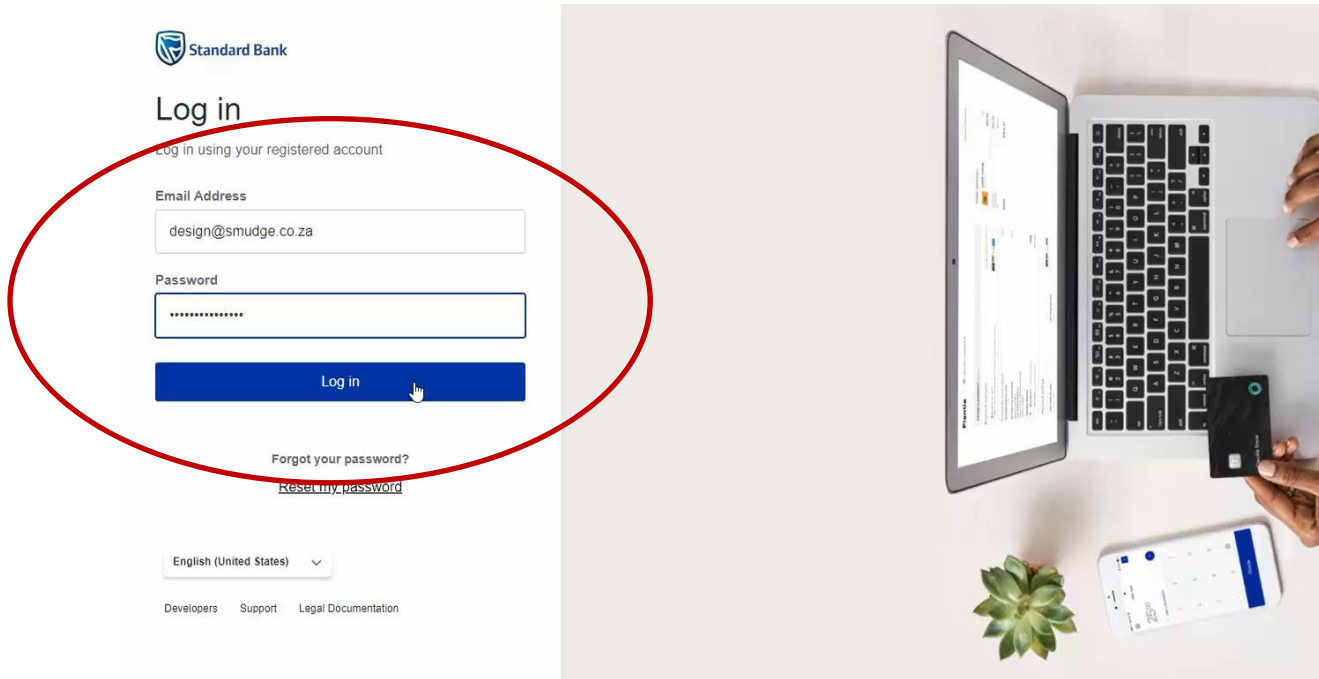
Standard Bank

Log in

Log in using your registered account

Email Address

design@smudge.co.za

Password

•••••••••••••••

Log in

Forgot your password?

Reset my password

English (United States)

Developers Support Legal Documentation